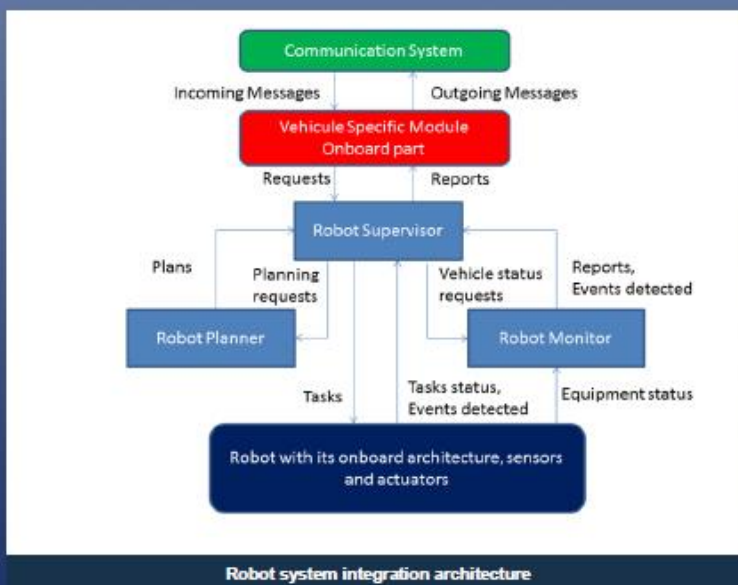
Communication System

Incoming Messages

Outgoing Messages

Vehicule Specific Module
Onboard part

Requests

Reports

Robot Supervisor

Plans

Planning requests

Vehicle status requests

Reports, Events detected

Robot Planner

Robot Monitor

Tasks

Tasks status, Events detected

Equipment status

Robot with its onboard architecture, sensors and actuators

Robot system integration architecture